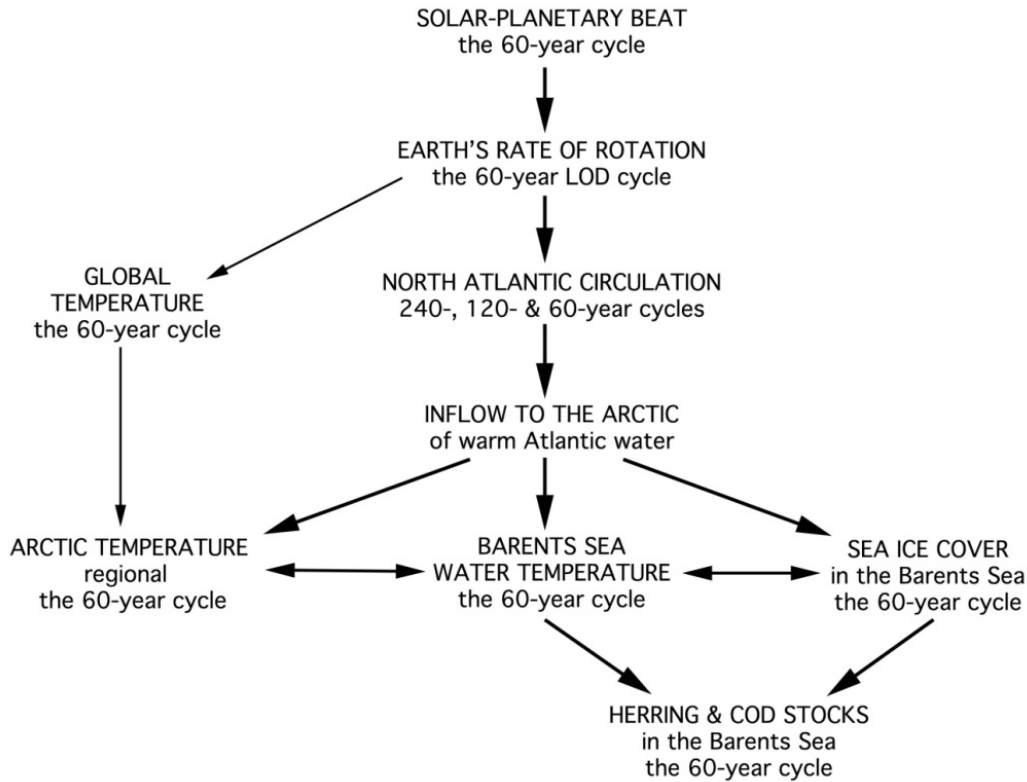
SOLAR-PLANETARY BEAT
the 60-year cycle

EARTH'S RATE OF ROTATION
the 60-year LOD cycle

GLOBAL
TEMPERATURE
the 60-year cycle

NORTH ATLANTIC CIRCULATION
240-, 120- & 60-year cycles

INFLOW TO THE ARCTIC
of warm Atlantic water

ARCTIC TEMPERATURE
regional
the 60-year cycle

BARENTS SEA
WATER TEMPERATURE
the 60-year cycle

SEA ICE COVER
in the Barents Sea
the 60-year cycle

HERRING & COD STOCKS
in the Barents Sea
the 60-year cycle